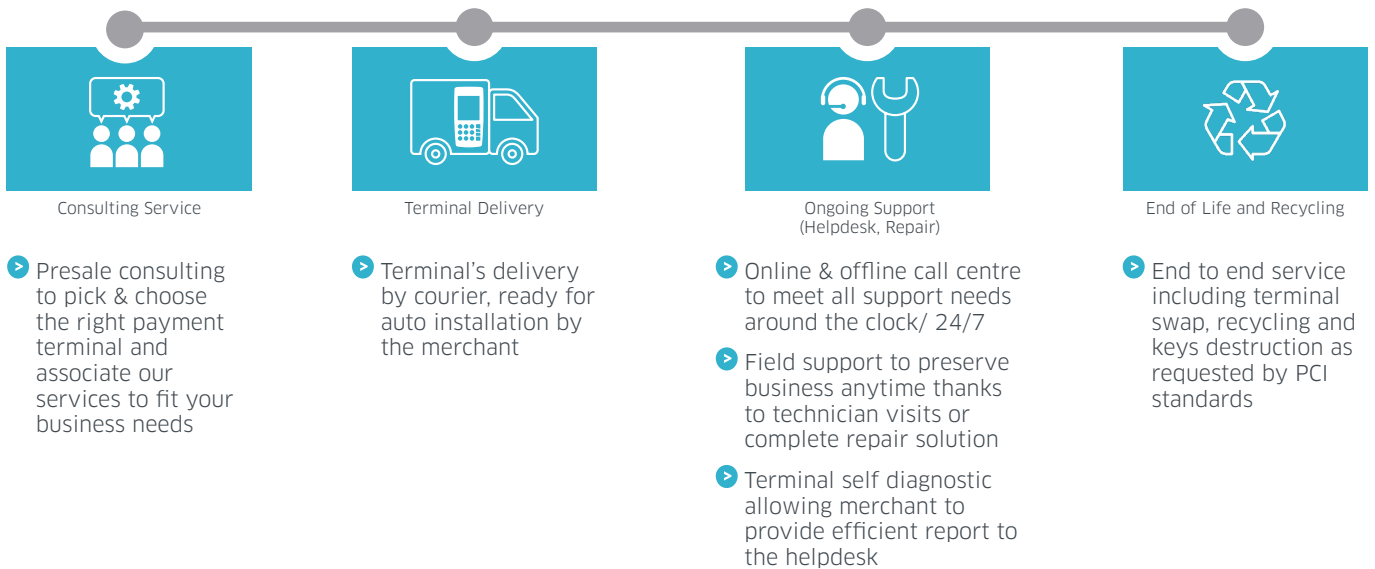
Consulting Service

Presale consulting to pick & choose the right payment terminal and associate our services to fit your business needs

Terminal Delivery

Terminal's delivery by courier, ready for auto installation by the merchant

Ongoing Support
(Helpdesk, Repair)

Online & offline call centre to meet all support needs around the clock/ 24/7

Field support to preserve business anytime thanks to technician visits or complete repair solution

Terminal self diagnostic allowing merchant to provide efficient report to the helpdesk

End of Life and Recycling

End to end service including terminal swap, recycling and keys destruction as requested by PCI standards